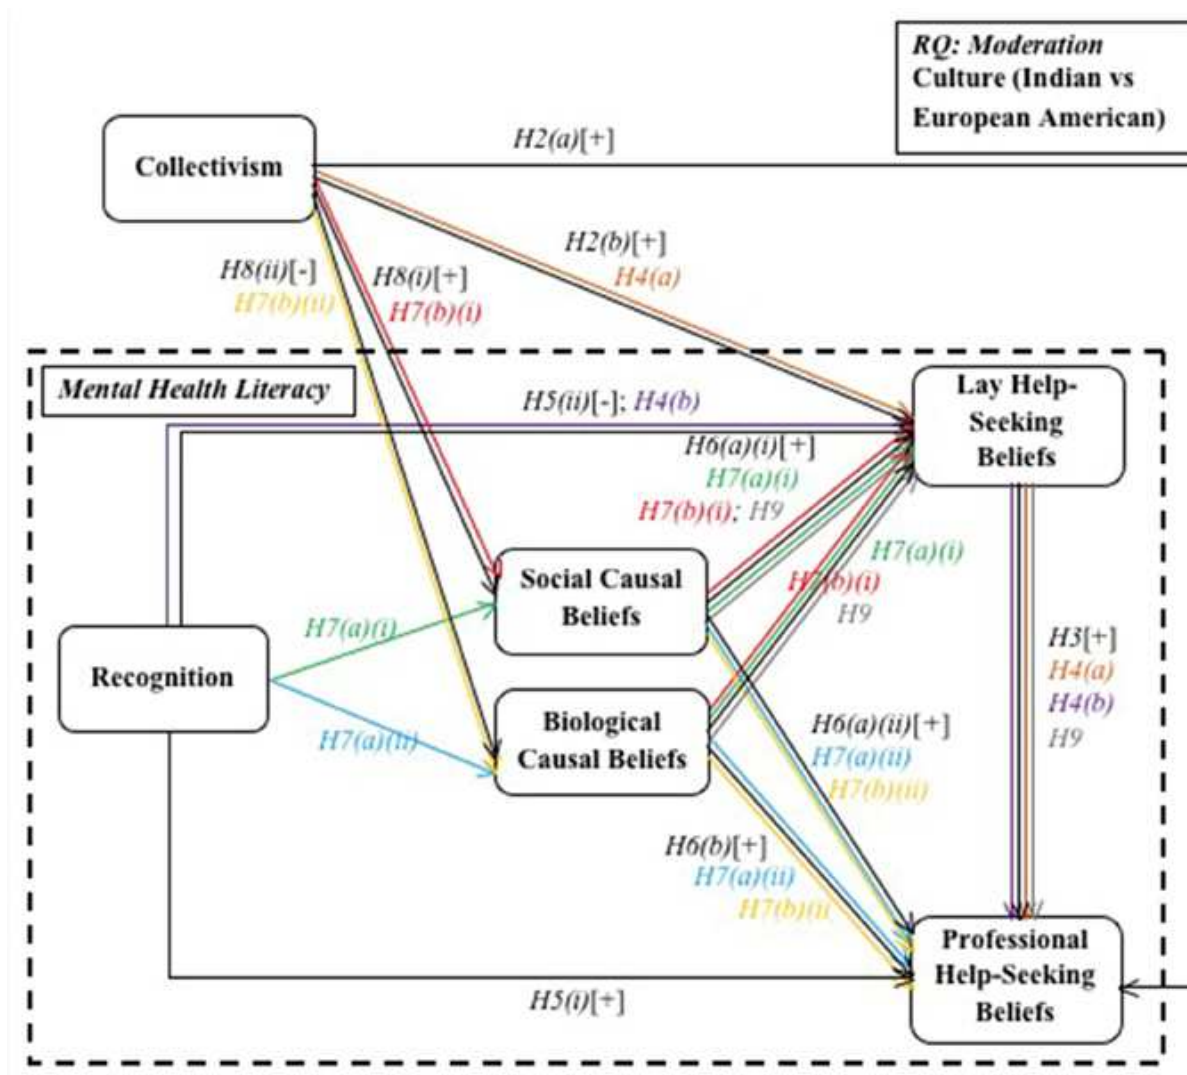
RQ: Moderation
Culture (Indian vs European American)

Collectivism

H2(a)[+]

H2(b)[+]
H4(a)

H8(ii)[-]
H7(b)(ii)

H8(i)[+]
H7(b)(i)

Mental Health Literacy

H5(ii)[-]; H4(b)

Lay Help-Seeking Beliefs

H6(a)(i)[+]
H7(a)(i)
H7(b)(i); H9

H7(a)(i)
H7(b)(i)
H9

Social Causal Beliefs

Recognition

H7(a)(i)

H7(a)(ii)

Biological Causal Beliefs

H3[+]
H4(a)
H4(b)
H9

H6(a)(ii)[+]
H7(a)(ii)
H7(b)(ii)

H6(b)[+]
H7(a)(ii)
H7(b)(ii)

Professional Help-Seeking Beliefs

H5(i)[+]